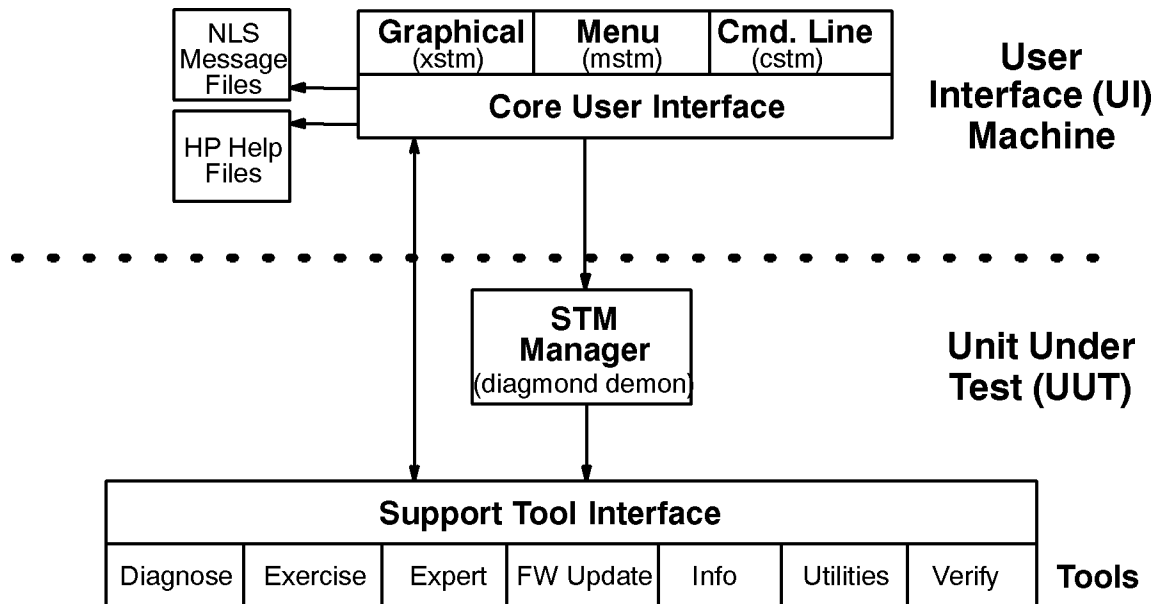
NLS Message Files

HP Help Files

Graphical (xstm)

Menu (mstm)

Cmd. Line (cstm)

Core User Interface

User Interface (UI) Machine

STM Manager (diagmond demon)

Unit Under Test (UUT)

Support Tool Interface

| Diagnose | Exercise | Expert | FW Update | Info | Utilities | Verify |
|---|---|---|---|---|---|---|

Tools